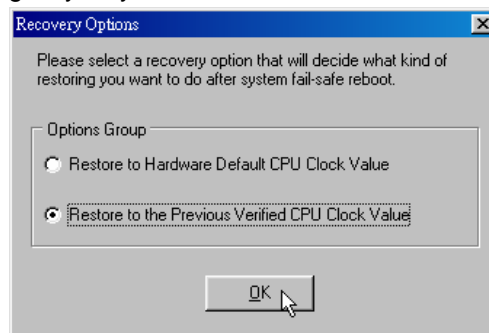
Recovery Options

Please select a recovery option that will decide what kind of restoring you want to do after system fail-safe reboot.

Options Group

Restore to Hardware Default CPU Clock Value

Restore to the Previous Verified CPU Clock Value

OK